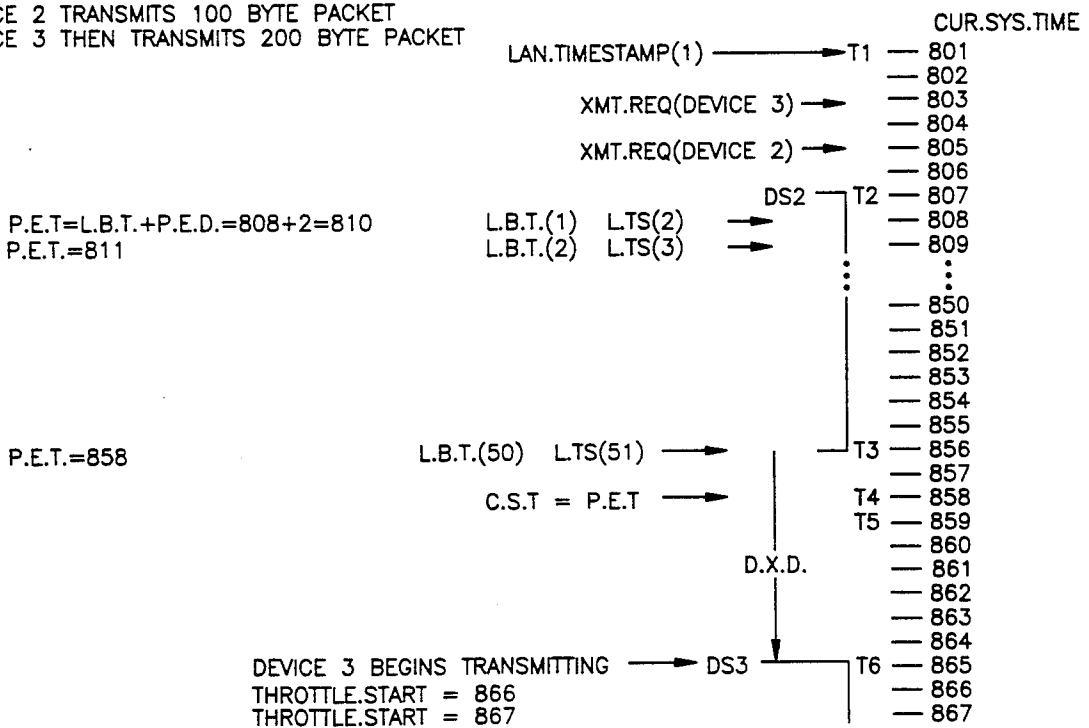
CE 2 TRANSMITS 100 BYTE PACKET
CE 3 THEN TRANSMITS 200 BYTE PACKET

CUR.SYS.TIME

LAN.TIMESTAMP(1) T1 — 801
— 802
XMT.REQ(DEVICE 3) — 803
— 804
XMT.REQ(DEVICE 2) — 805
— 806
DS2 T2 — 807

P.E.T=L.B.T.+P.E.D.=808+2=810
P.E.T.=811

L.B.T.(1) L.TS(2) — 808
L.B.T.(2) L.TS(3) — 809

— 850
— 851
— 852
— 853
— 854
— 855

P.E.T.=858

L.B.T.(50) L.TS(51) T3 — 856
— 857
C.S.T = P.E.T T4 — 858
T5 — 859
— 860
D.X.D. — 861
— 862
— 863
— 864
DEVICE 3 BEGINS TRANSMITTING DS3 T6 — 865
THROTTLE.START = 866 — 866
THROTTLE.START = 867 — 867